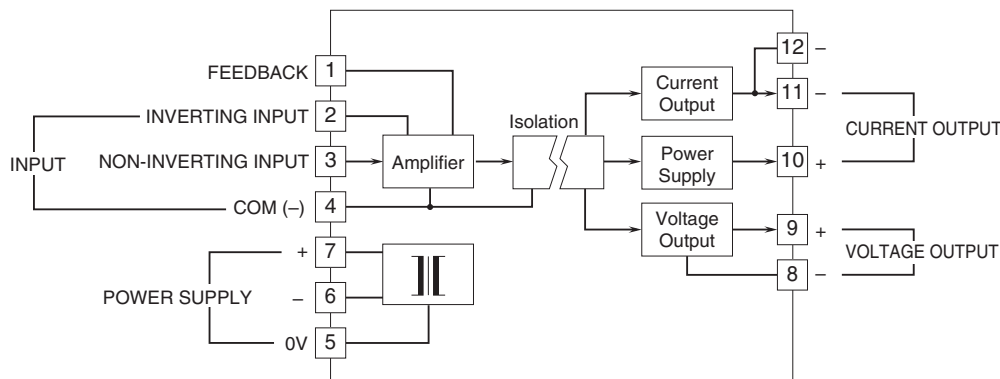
FEEDBACK 1
INVERTING INPUT 2
INPUT
NON-INVERTING INPUT 3
COM (–) 4
Amplifier
Isolation
+ 7
POWER SUPPLY
– 6
0V 5
Current Output
Power Supply
Voltage Output
12 –
11 –
10 +
9 +
8 –
CURRENT OUTPUT
VOLTAGE OUTPUT